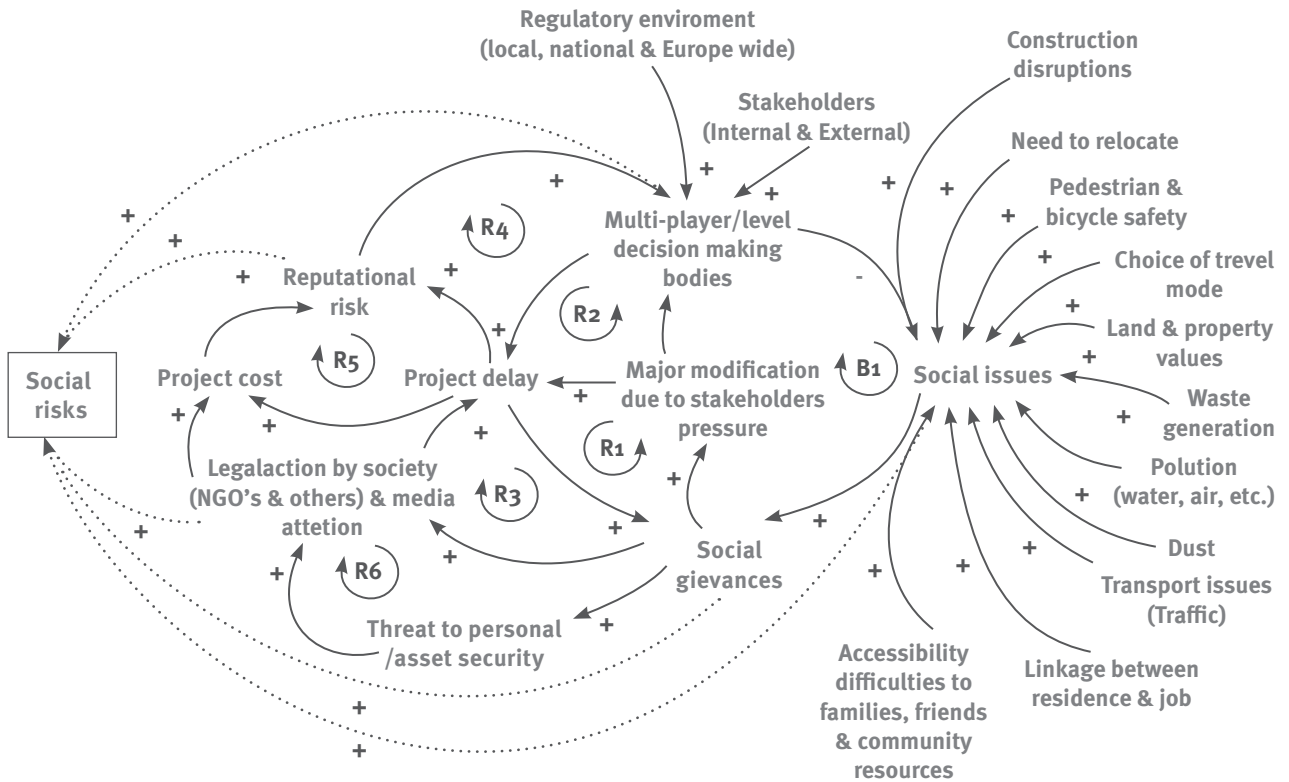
Regulatory enviroment
(local, national & Europe wide)

Construction
disruptions

Stakeholders
(Internal & External)

Need to relocate

+

+

+

+

Pedestrian &
bicycle safety

+

+

Multi-player/level
decision making
bodies

R4

+

+

+

Choice of trevel
mode

+

Reputational
risk

-

+

Land & property
values

R2

+

+

Social
risks

Project cost

R5

Project delay

Major modification
due to stakeholders
pressure

B1

Social issues

Waste
generation

+

+

+

+

+

R1

Legalaction by society
(NGO's & others) & media
attetion

R3

Polution
(water, air, etc.)

+

+

+

Dust

Social
gievances

+

R6

+

+

Transport issues
(Traffic)

+

+

Threat to personal
/asset security

+

Linkage between
residence & job

Accessibility
difficulties to
families, friends
& community
resources

+

+